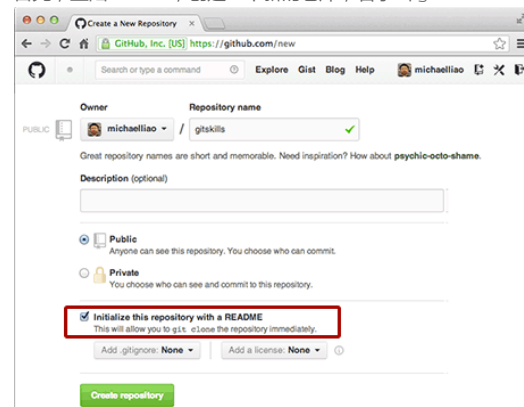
Create a New Repository

GitHub, Inc. [US] https://github.com/new

Search or type a command

Explore Gist Blog Help michaelliao

Owner

Repository name

PUBLIC

michaelliao / gitskills

Great repository names are short and memorable. Need inspiration? How about psychic-octo-shame.

Description (optional)

Public
Anyone can see this repository. You choose who can commit.

Private
You choose who can see and commit to this repository.

Initialize this repository with a README
This will allow you to git clone the repository immediately.

Add .gitignore: None

Add a license: None

Create repository